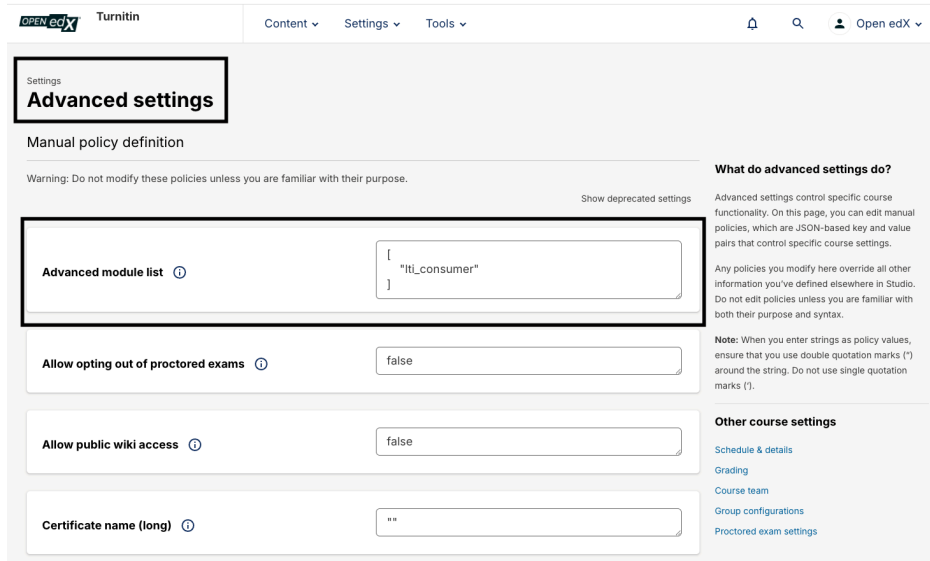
OPEN edX Turnitin

Content ⌄ Settings ⌄ Tools ⌄

Open edX ⌄

Settings
Advanced settings

Manual policy definition

Warning: Do not modify these policies unless you are familiar with their purpose.

Show deprecated settings

Advanced module list ⓘ

[
"lti_consumer"
]

Allow opting out of proctored exams ⓘ

false

Allow public wiki access ⓘ

false

Certificate name (long) ⓘ

""

What do advanced settings do?

Advanced settings control specific course functionality. On this page, you can edit manual policies, which are JSON-based key and value pairs that control specific course settings.

Any policies you modify here override all other information you've defined elsewhere in Studio. Do not edit policies unless you are familiar with both their purpose and syntax.

Note: When you enter strings as policy values, ensure that you use double quotation marks (") around the string. Do not use single quotation marks (').

Other course settings

Schedule & details
Grading
Course team
Group configurations
Proctored exam settings